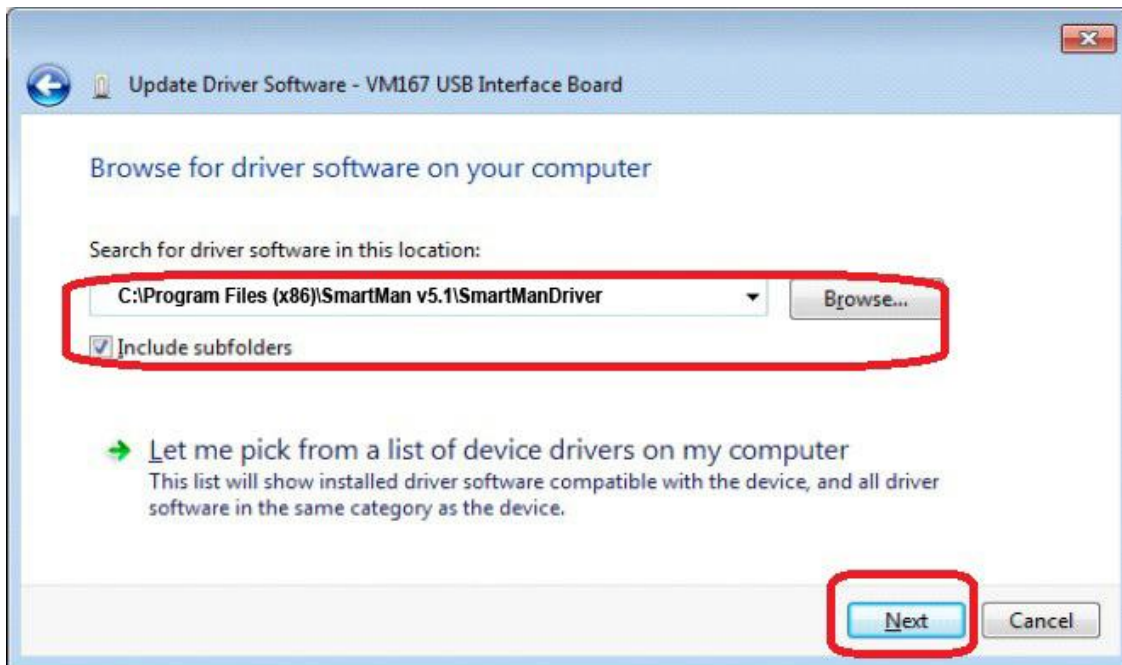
Update Driver Software - VM167 USB Interface Board

Browse for driver software on your computer

Search for driver software in this location:

C:\Program Files (x86)\SmartMan v5.1\SmartManDriver

Browse...

Include subfolders

→ Let me pick from a list of device drivers on my computer
This list will show installed driver software compatible with the device, and all driver software in the same category as the device.

Next

Cancel